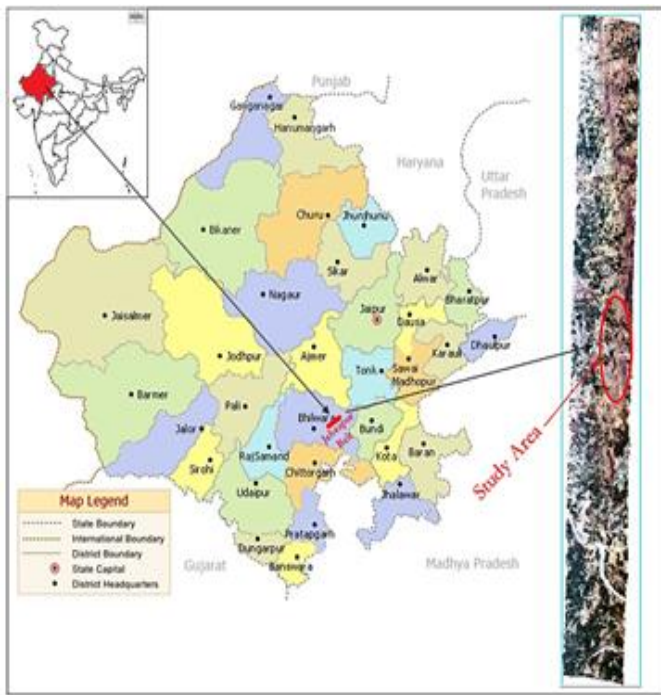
Punjab
Ganganagar
Hanumangarh
Haryana
Uttar Pradesh
Churu
Jhunjhunu
Bikaner
Sikar
Alwar
Bharatpur
Nagaur
Jaipur
Dausa
Jaisalmer
Dholpur
Karauli
Jodhpur
Ajmer
Tonk
Sawai Madhopur
Barmer
Pali
Bhilwara
Bundi
Jalor
Kota
Baran
Sirohi
Rajsamand
Chittorgarh
Udaipur
Jhalawar
Pratapgarh
Dungarpur
Banswara
Gujarat
Madhya Pradesh
Study Area
Map Legend
State Boundary
International Boundary
District Boundary
State Capital
District Headquarters